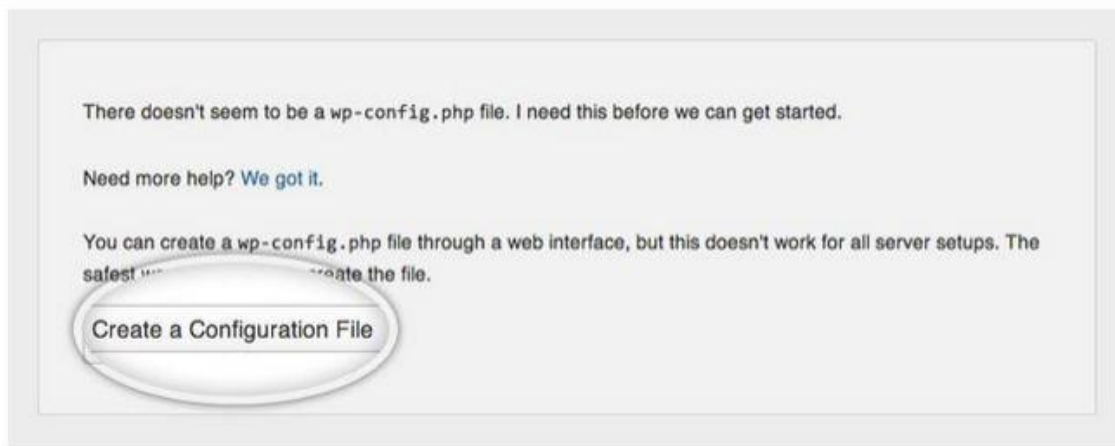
There doesn't seem to be a wp-config.php file. I need this before we can get started.

Need more help? We got it.

You can create a wp-config.php file through a web interface, but this doesn't work for all server setups. The safest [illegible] create the file.

Create a Configuration File